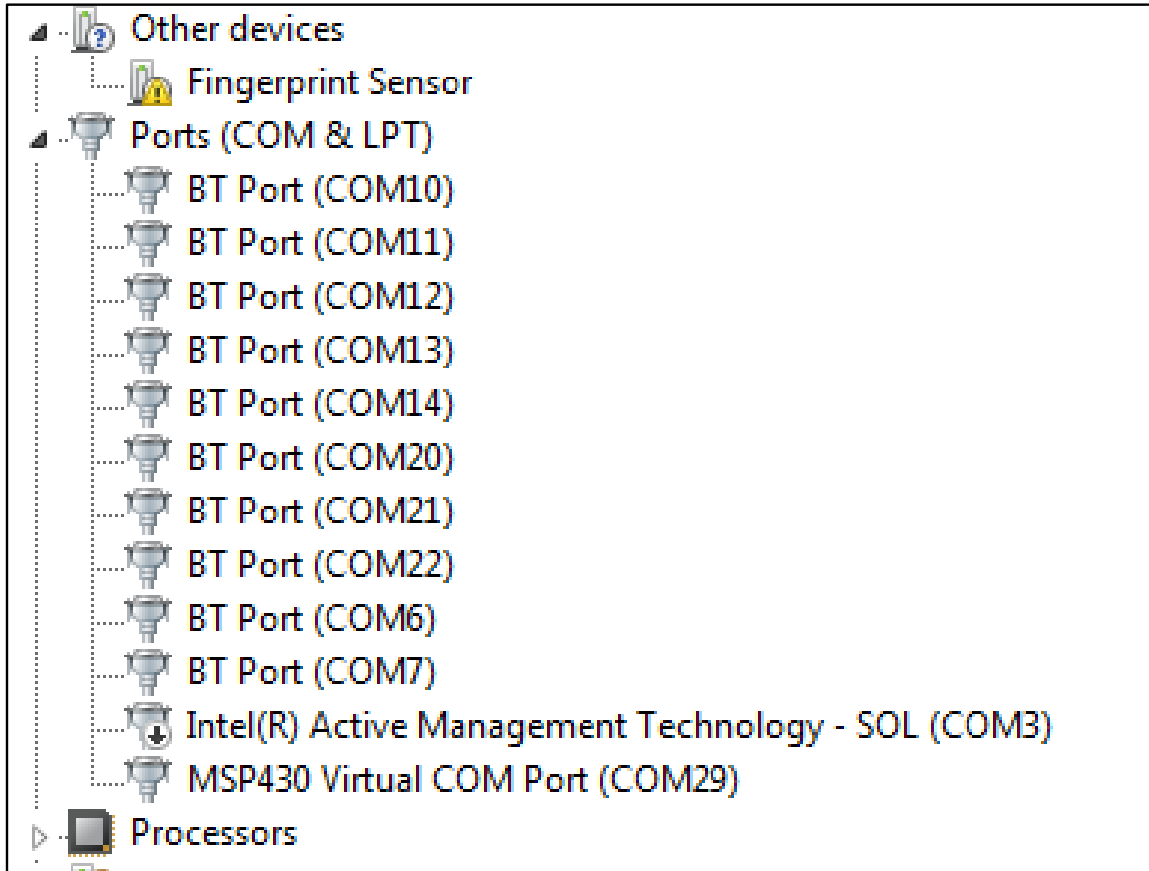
Other devices
Fingerprint Sensor
Ports (COM & LPT)
BT Port (COM10)
BT Port (COM11)
BT Port (COM12)
BT Port (COM13)
BT Port (COM14)
BT Port (COM20)
BT Port (COM21)
BT Port (COM22)
BT Port (COM6)
BT Port (COM7)
Intel(R) Active Management Technology - SOL (COM3)
MSP430 Virtual COM Port (COM29)
Processors